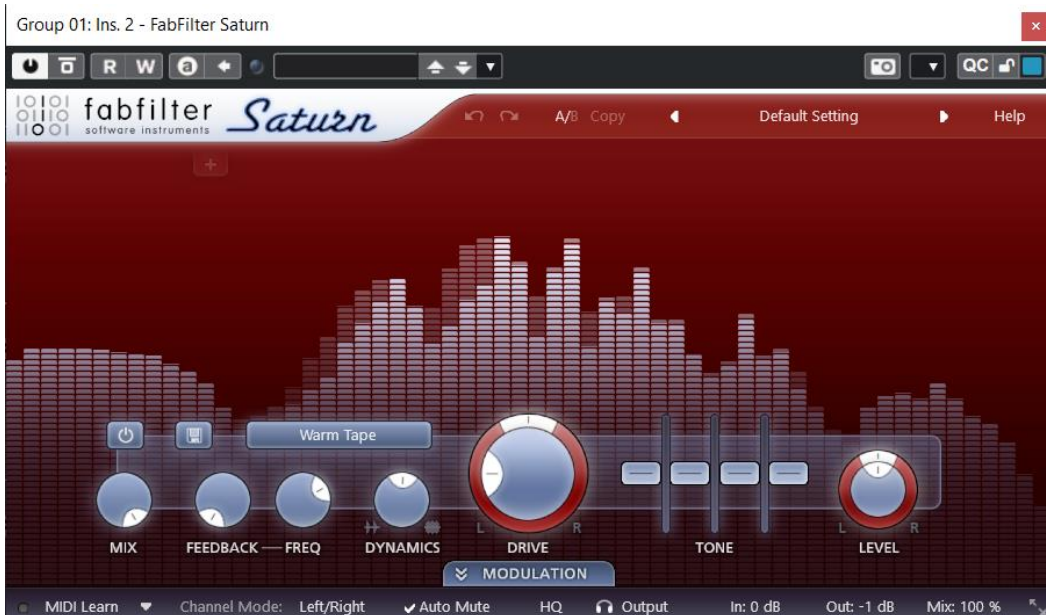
Group 01: Ins. 2 - FabFilter Saturn

R W QC

fabfilter software instruments Saturn

A/B Copy Default Setting Help

+

Warm Tape

MIX FEEDBACK — FREQ DYNAMICS DRIVE TONE LEVEL

L R L R

MODULATION

MIDI Learn Channel Mode: Left/Right Auto Mute HQ Output In: 0 dB Out: -1 dB Mix: 100 %